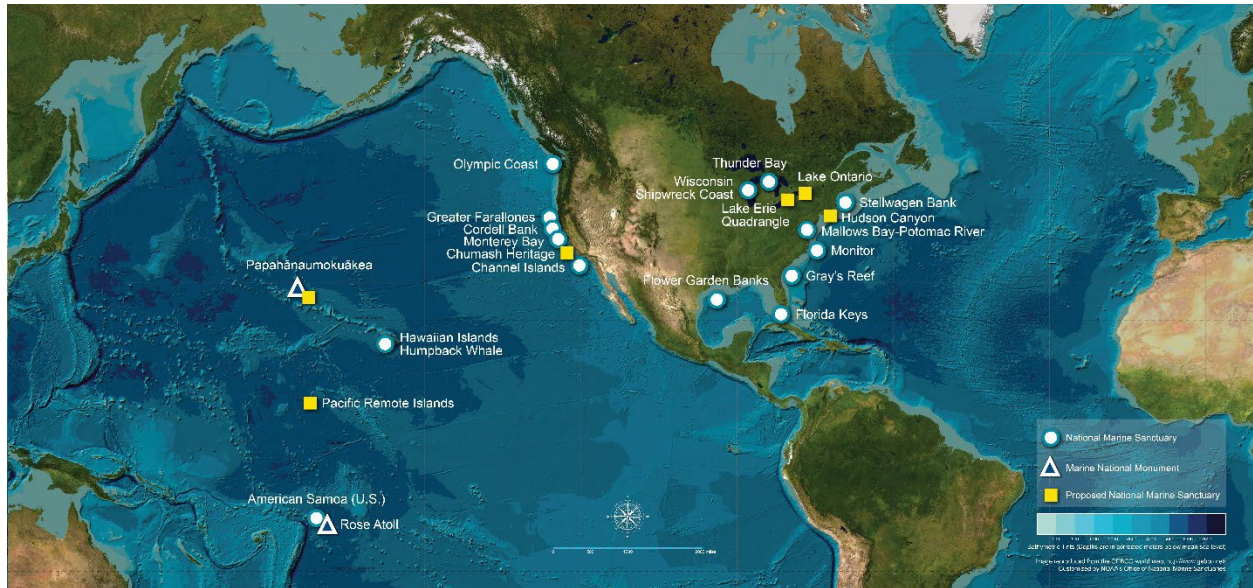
Olympic Coast
Thunder Bay
Wisconsin Shipwreck Coast
Lake Ontario
Lake Erie Quadrangle
Stellwagen Bank
Hudson Canyon
Greater Farallones
Cordell Bank
Monterey Bay
Chumash Heritage
Channel Islands
Mallows Bay-Potomac River
Monitor
Papahānaumokuākea
Gray's Reef
Flower Garden Banks
Florida Keys
Hawaiian Islands Humpback Whale
Pacific Remote Islands
American Samoa (U.S.)
Rose Atoll

National Marine Sanctuary
Marine National Monument
Proposed National Marine Sanctuary

Bathymetric Tints (depths are in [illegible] meters below mean sea level)
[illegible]